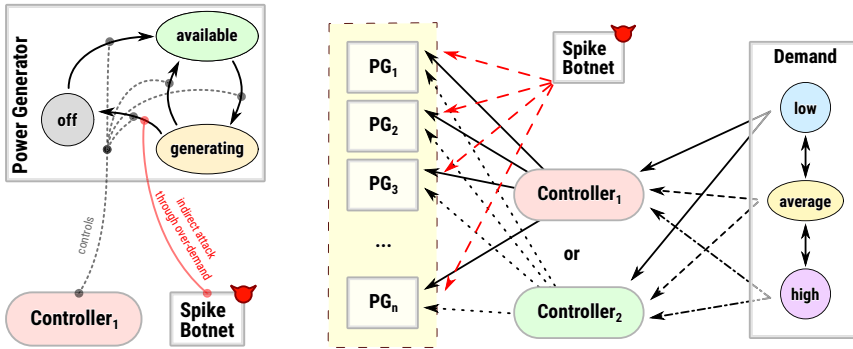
Power Generator

available

off

generating

controls

indirect attack through over-demand

Controller$_1$

Spike Botnet

PG$_1$

PG$_2$

PG$_3$

...

PG$_n$

Spike Botnet

Controller$_1$

or

Controller$_2$

Demand

low

average

high